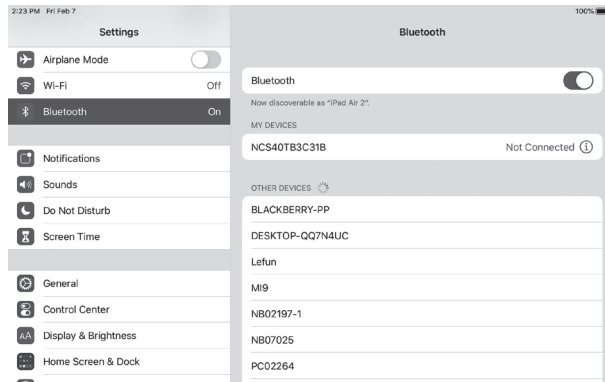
2:23 PM Fri Feb 7

100%

Settings

Airplane Mode

Wi-Fi Off

Bluetooth On

Notifications

Sounds

Do Not Disturb

Screen Time

General

Control Center

AA Display & Brightness

Home Screen & Dock

Bluetooth

Bluetooth

Now discoverable as "iPad Air 2".

MY DEVICES

NCS40TB3C31B Not Connected

OTHER DEVICES

BLACKBERRY-PP

DESKTOP-QQ7N4UC

Lefun

MI9

NB02197-1

NB07025

PC02264